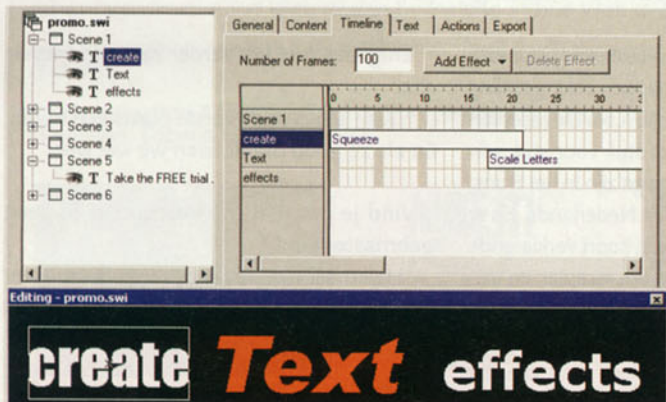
promo.swi
Scene 1
T create
T Text
T effects
Scene 2
Scene 3
Scene 4
Scene 5
T Take the FREE trial .
Scene 6

General | Content | Timeline | Text | Actions | Export

Number of Frames: 100 Add Effect Delete Effect

| | 0 5 10 15 20 25 30 |
|---|---|
| Scene 1 | |
| create | Squeeze |
| Text | Scale Letters |
| effects | |

Editing - promo.swi

create Text effects